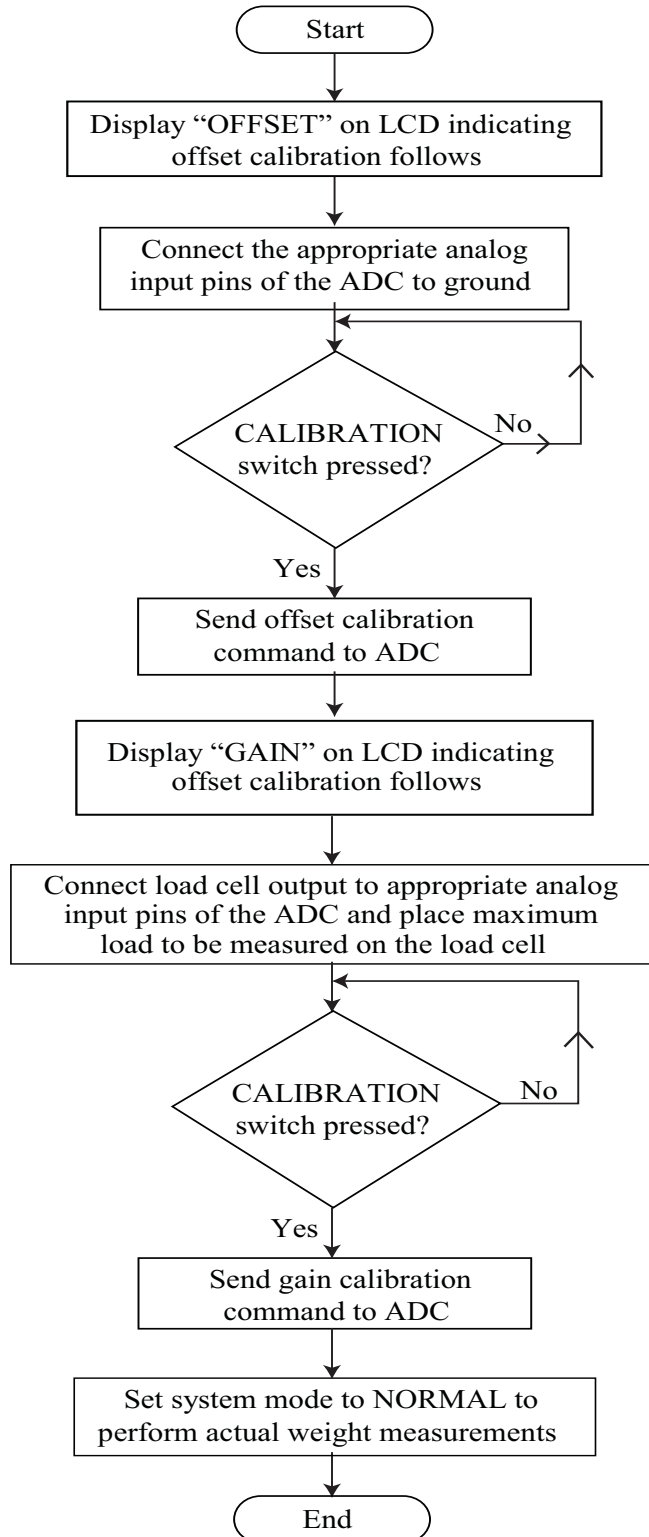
Start

Display “OFFSET” on LCD indicating offset calibration follows

Connect the appropriate analog input pins of the ADC to ground

CALIBRATION switch pressed?

No

Yes

Send offset calibration command to ADC

Display “GAIN” on LCD indicating offset calibration follows

Connect load cell output to appropriate analog input pins of the ADC and place maximum load to be measured on the load cell

CALIBRATION switch pressed?

No

Yes

Send gain calibration command to ADC

Set system mode to NORMAL to perform actual weight measurements

End